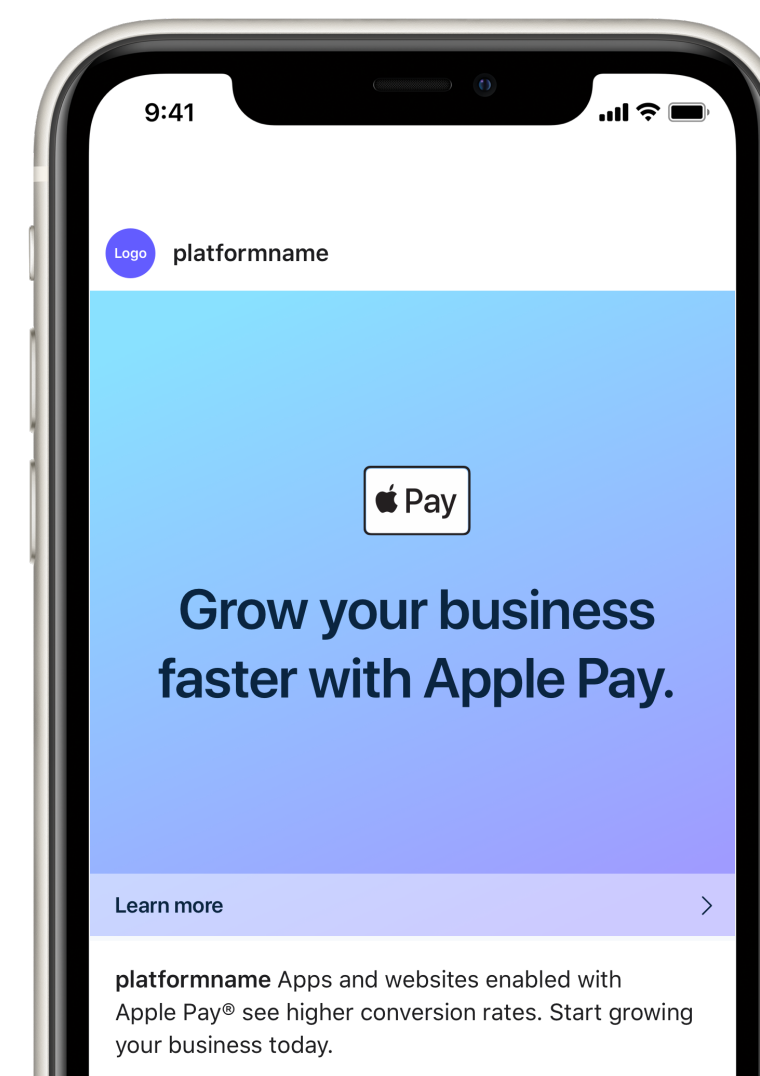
9:41

Logo platformname

Pay

Grow your business faster with Apple Pay.

Learn more

platformname Apps and websites enabled with Apple Pay® see higher conversion rates. Start growing your business today.